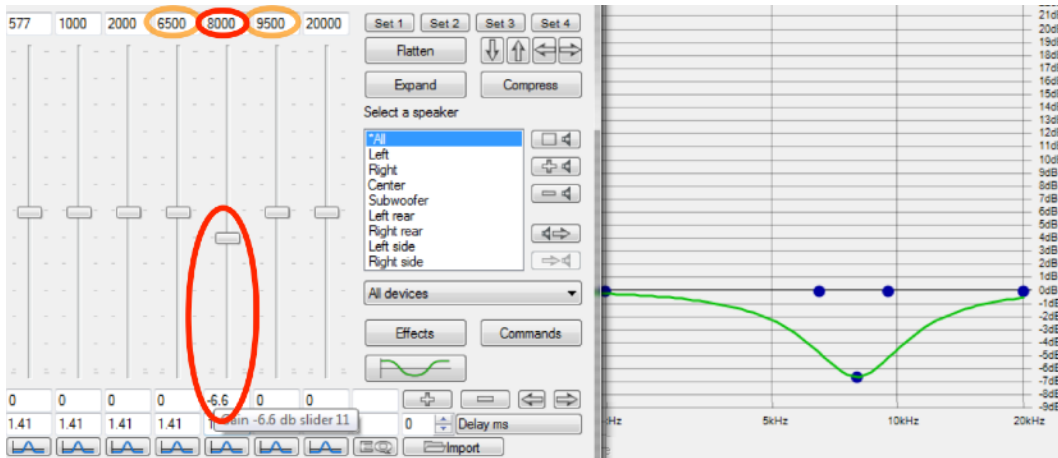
577 1000 2000 6500 8000 9500 20000

Set 1 Set 2 Set 3 Set 4

Flatten

Expand Compress

Select a speaker

*All
Left
Right
Center
Subwoofer
Left rear
Right rear
Left side
Right side

All devices

Effects Commands

0 0 0 0 -6.6 0 0

1.41 1.41 1.41 1.41

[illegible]in -6.6 db slider 11

0 Delay ms

Import

21dB
20dB
19dB
18dB
17dB
16dB
15dB
14dB
13dB
12dB
11dB
10dB
9dB
8dB
7dB
6dB
5dB
4dB
3dB
2dB
1dB
0dB
-1dB
-2dB
-3dB
-4dB
-5dB
-6dB
-7dB
-8dB
-9dB

Hz 5kHz 10kHz 20kHz